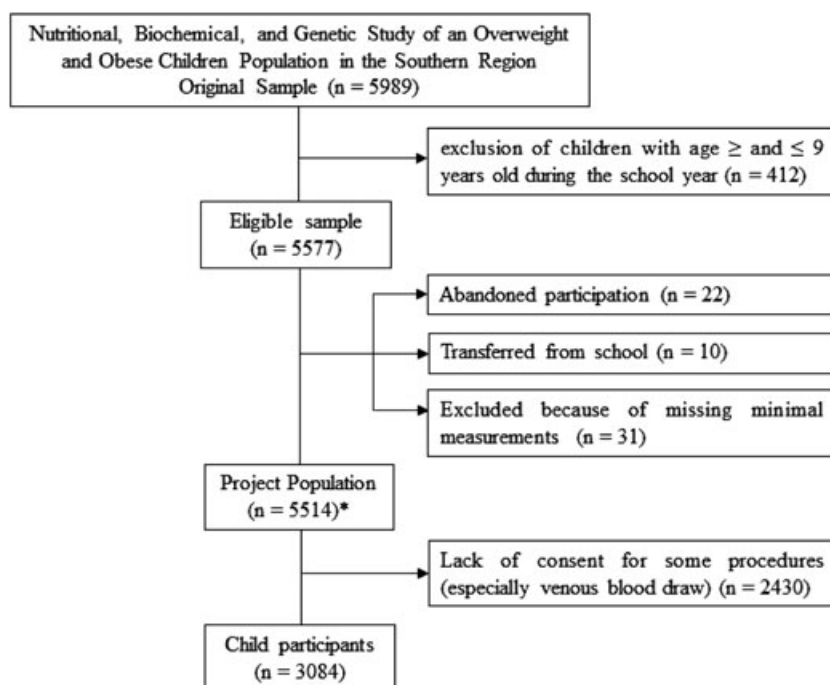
Nutritional, Biochemical, and Genetic Study of an Overweight and Obese Children Population in the Southern Region
Original Sample (n = 5989)

exclusion of children with age ≥ and ≤ 9 years old during the school year (n = 412)

Eligible sample
(n = 5577)

Abandoned participation (n = 22)

Transferred from school (n = 10)

Excluded because of missing minimal measurements (n = 31)

Project Population
(n = 5514)*

Lack of consent for some procedures (especially venous blood draw) (n = 2430)

Child participants
(n = 3084)